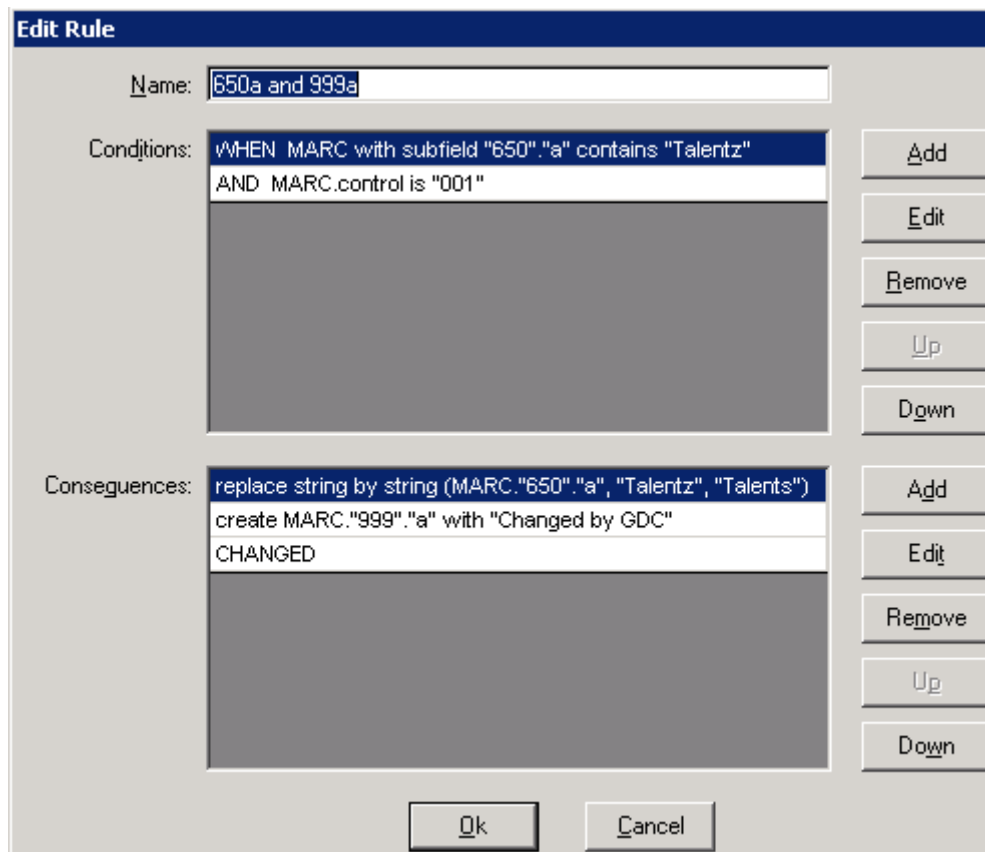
Edit Rule

Name: 650a and 999a

Conditions:
WHEN MARC with subfield "650"."a" contains "Talentz"
AND MARC.control is "001"

Add
Edit
Remove
Up
Down

Consequences:
replace string by string (MARC."650"."a", "Talentz", "Talents")
create MARC."999"."a" with "Changed by GDC"
CHANGED

Add
Edit
Remove
Up
Down

Ok
Cancel